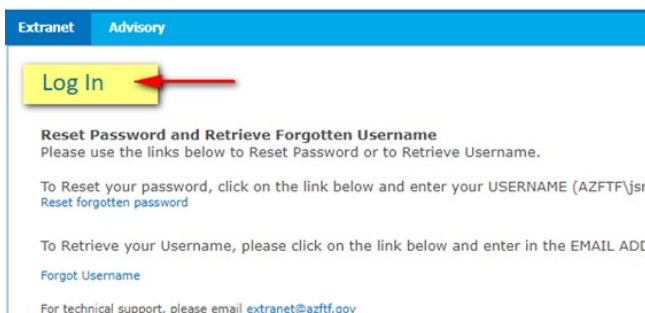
Extranet Advisory

Log In

Reset Password and Retrieve Forgotten Username
Please use the links below to Reset Password or to Retrieve Username.

To Reset your password, click on the link below and enter your USERNAME (AZFTF\jsr
Reset forgotten password

To Retrieve your Username, please click on the link below and enter in the EMAIL ADD

Forgot Username

For technical support, please email extranet@azftf.gov